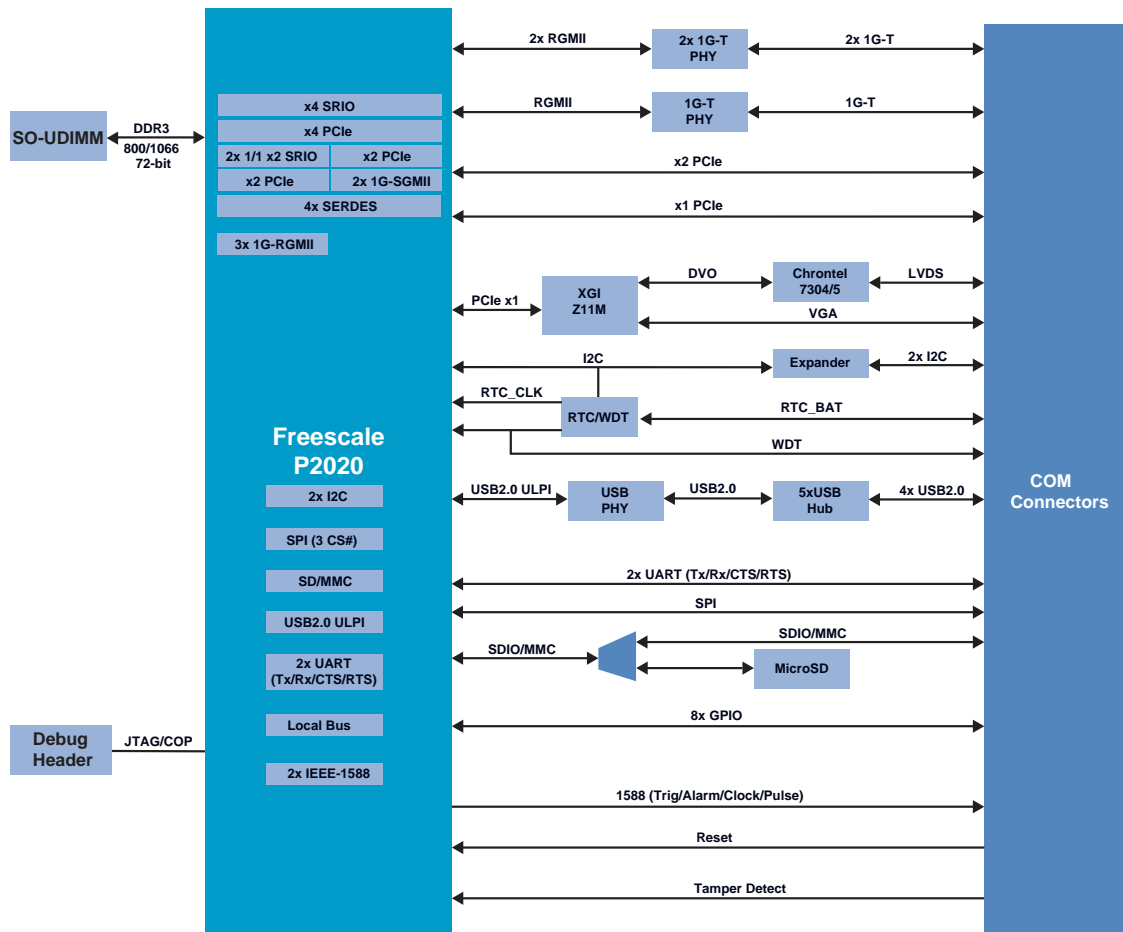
SO-UDIMM

DDR3
800/1066
72-bit

x4 SRIO
x4 PCIe
2x 1/1 x2 SRIO
x2 PCIe
x2 PCIe
2x 1G-SGMII
4x SERDES
3x 1G-RGMII

Freescale
P2020

2x I2C
SPI (3 CS#)
SD/MMC
USB2.0 ULPI
2x UART
(Tx/Rx/CTS/RTS)
Local Bus
2x IEEE-1588

Debug
Header

JTAG/COP

2x RGMII
2x 1G-T
PHY
2x 1G-T

RGMII
1G-T
PHY
1G-T

x2 PCIe

x1 PCIe

PCIe x1
XGI
Z11M
DVO
Chrontel
7304/5
LVDS
VGA

I2C
Expander
2x I2C

RTC_CLK
RTC/WDT
RTC_BAT
WDT

USB2.0 ULPI
USB
PHY
USB2.0
5xUSB
Hub
4x USB2.0

2x UART (Tx/Rx/CTS/RTS)

SPI

SDIO/MMC
SDIO/MMC
MicroSD

8x GPIO

1588 (Trig/Alarm/Clock/Pulse)

Reset

Tamper Detect

COM
Connectors